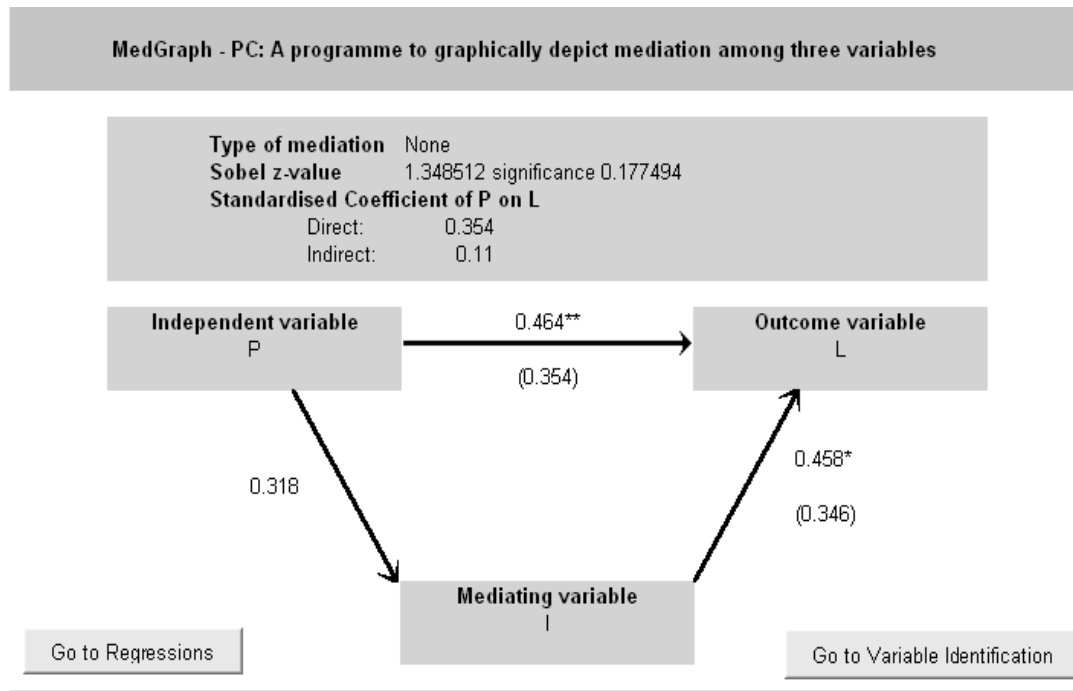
MedGraph - PC: A programme to graphically depict mediation among three variables

Type of mediation None
Sobel z-value 1.348512 significance 0.177494
Standardised Coefficient of P on L
Direct: 0.354
Indirect: 0.11

Independent variable
P

0.464**

(0.354)

Outcome variable
L

0.318

0.458*

(0.346)

Mediating variable
I

Go to Regressions

Go to Variable Identification